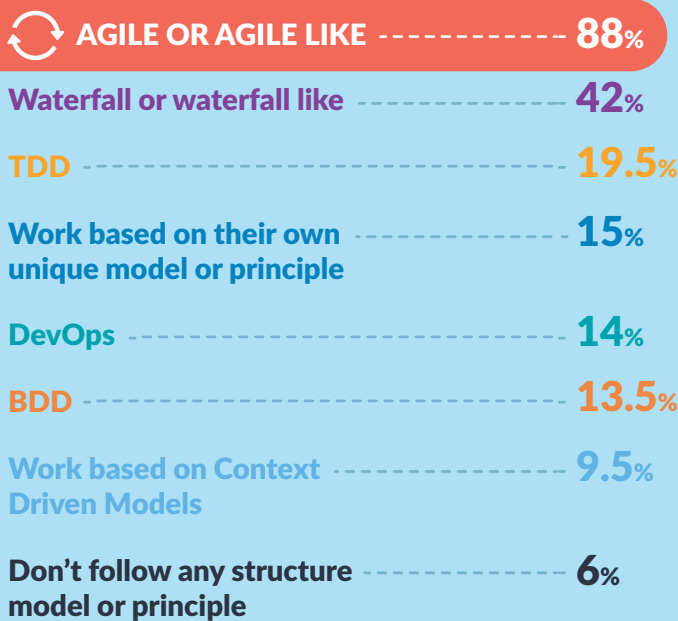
AGILE OR AGILE LIKE 88%

Waterfall or waterfall like 42%

TDD 19.5%

Work based on their own unique model or principle 15%

DevOps 14%

BDD 13.5%

Work based on Context Driven Models 9.5%

Don’t follow any structure model or principle 6%